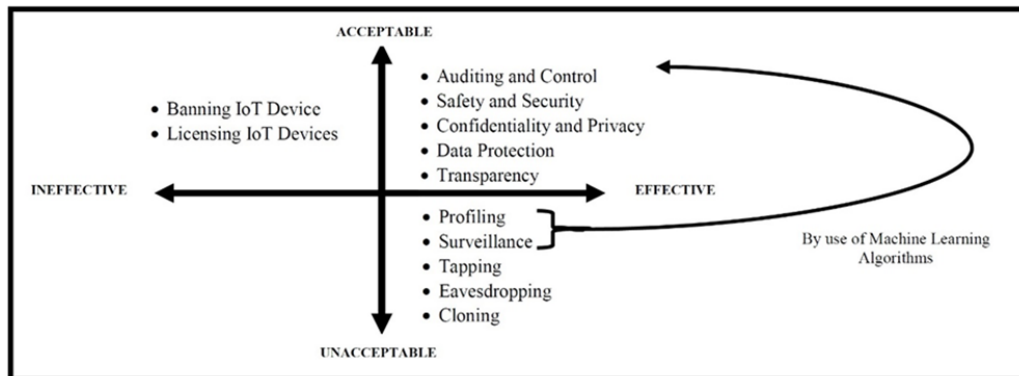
ACCEPTABLE

• Banning IoT Device
• Licensing IoT Devices

• Auditing and Control
• Safety and Security
• Confidentiality and Privacy
• Data Protection
• Transparency

INEFFECTIVE

EFFECTIVE

• Profiling
• Surveillance
• Tapping
• Eavesdropping
• Cloning

By use of Machine Learning Algorithms

UNACCEPTABLE